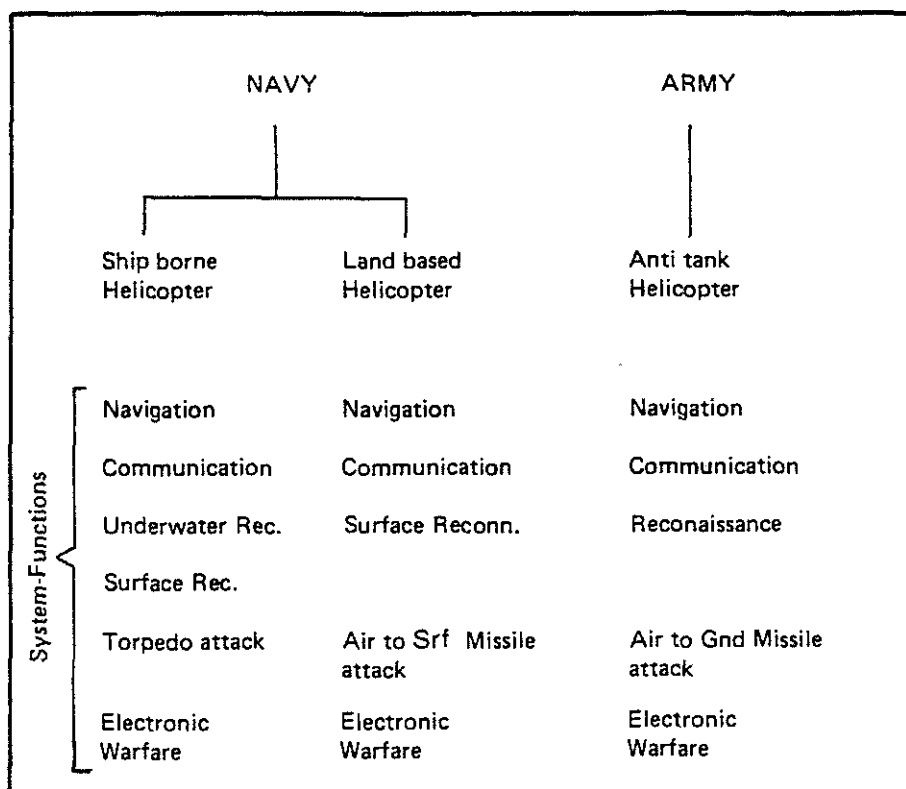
NAVY

ARMY

Ship borne Helicopter

Land based Helicopter

Anti tank Helicopter

System-Functions

| Ship borne Helicopter | Land based Helicopter | Anti tank Helicopter |
|---|---|---|
| Navigation | Navigation | Navigation |
| Communication | Communication | Communication |
| Underwater Rec. | Surface Reconn. | Reconaissance |
| Surface Rec. | | |
| Torpedo attack | Air to Srf Missile attack | Air to Gnd Missile attack |
| Electronic Warfare | Electronic Warfare | Electronic Warfare |